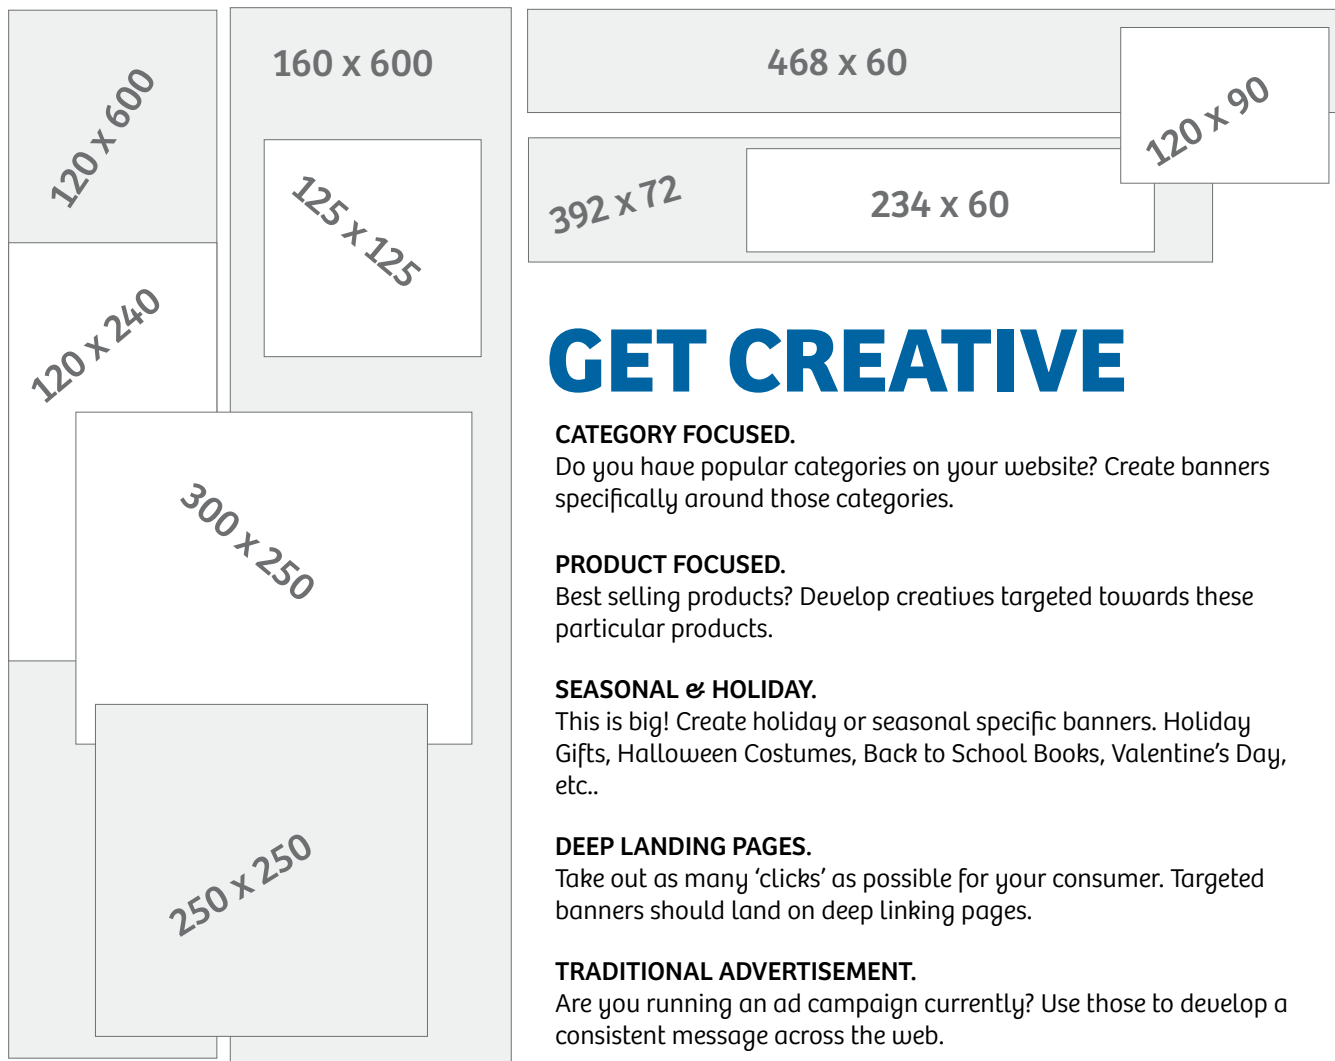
120 x 600

160 x 600

468 x 60

120 x 90

125 x 125

392 x 72

234 x 60

120 x 240

300 x 250

250 x 250

GET CREATIVE

CATEGORY FOCUSED.
Do you have popular categories on your website? Create banners specifically around those categories.

PRODUCT FOCUSED.
Best selling products? Develop creatives targeted towards these particular products.

SEASONAL & HOLIDAY.
This is big! Create holiday or seasonal specific banners. Holiday Gifts, Halloween Costumes, Back to School Books, Valentine's Day, etc..

DEEP LANDING PAGES.
Take out as many 'clicks' as possible for your consumer. Targeted banners should land on deep linking pages.

TRADITIONAL ADVERTISEMENT.
Are you running an ad campaign currently? Use those to develop a consistent message across the web.